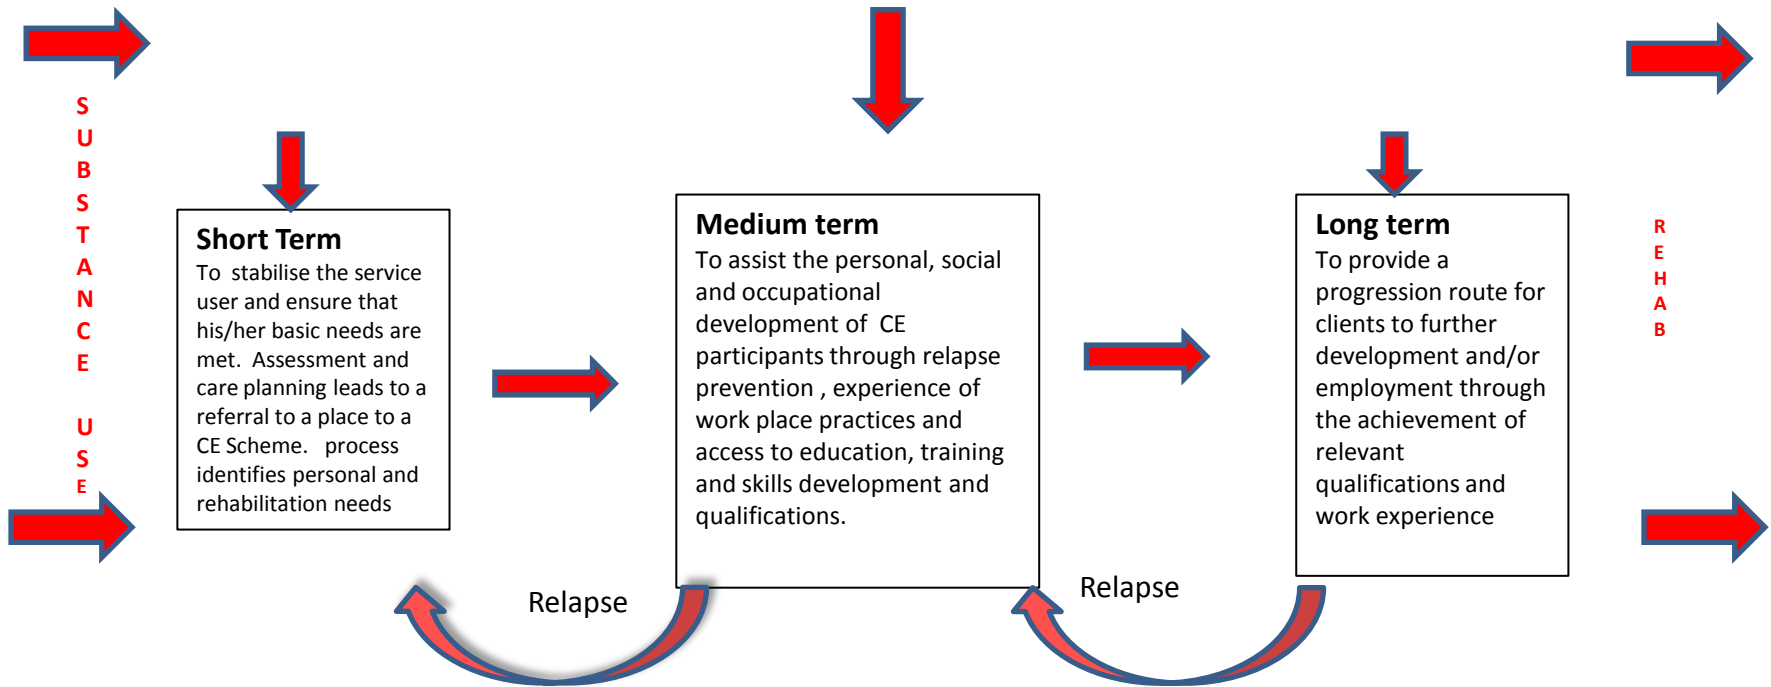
SUBSTANCE USE

Short Term
To stabilise the service user and ensure that his/her basic needs are met. Assessment and care planning leads to a referral to a place to a CE Scheme. process identifies personal and rehabilitation needs

Medium term
To assist the personal, social and occupational development of CE participants through relapse prevention , experience of work place practices and access to education, training and skills development and qualifications.

Long term
To provide a progression route for clients to further development and/or employment through the achievement of relevant qualifications and work experience

REHAB

Relapse

Relapse